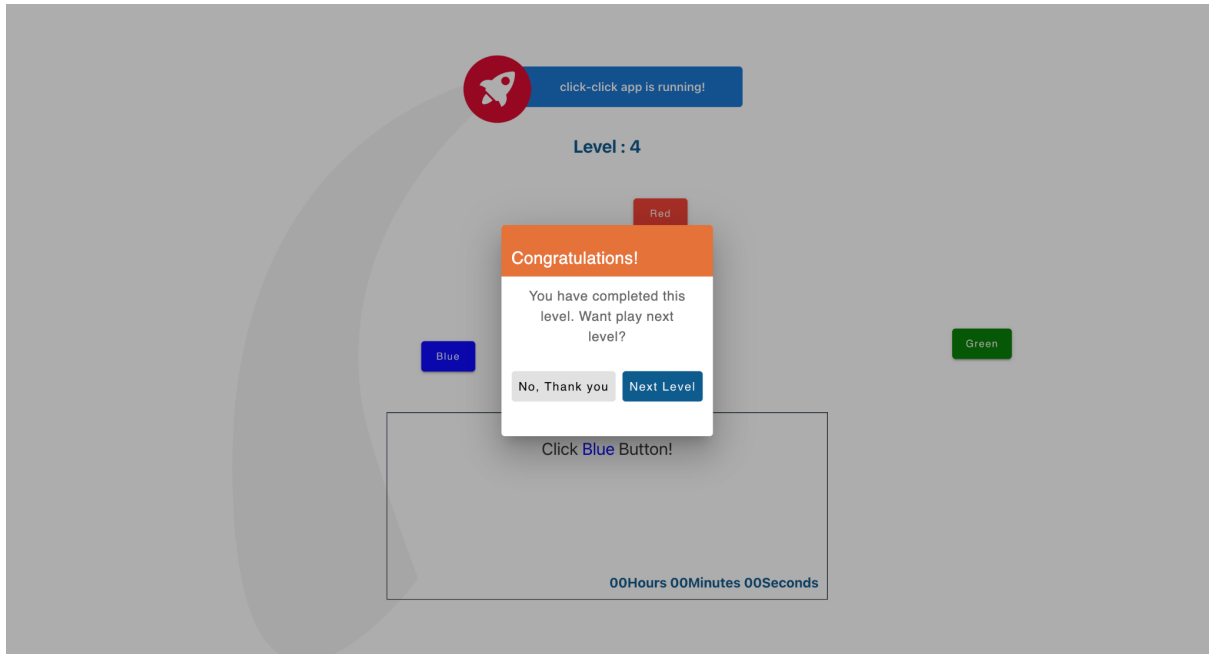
click-click app is running!

Level : 4

Red

Congratulations!

You have completed this level. Want play next level?

No, Thank you

Next Level

Blue

Green

Click Blue Button!

00Hours 00Minutes 00Seconds